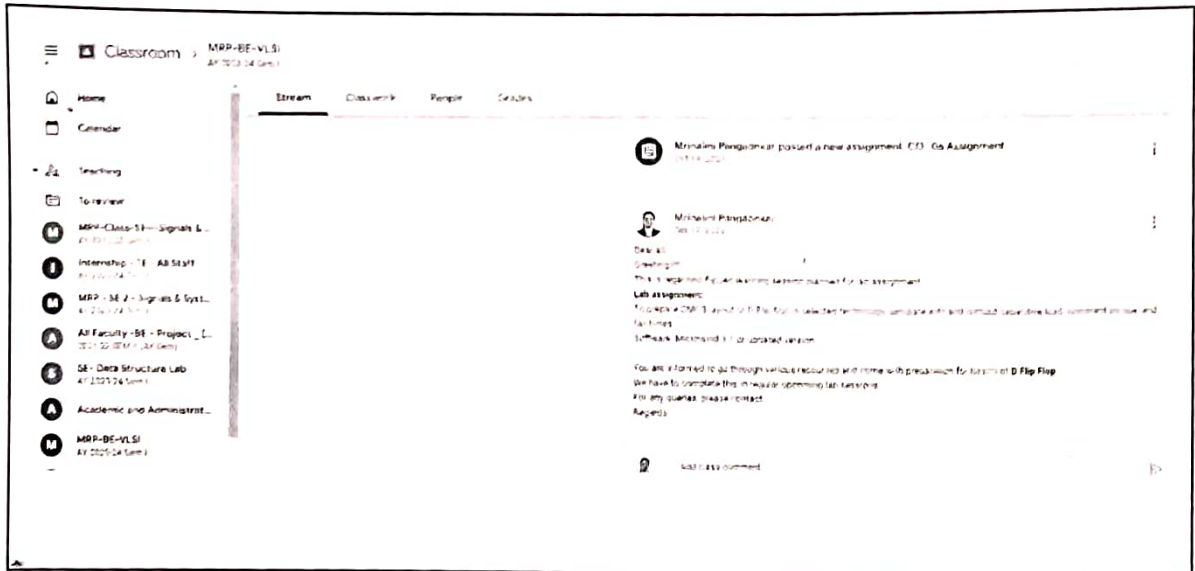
Classroom › MRP-BE-VLSI
AY 2023-24 Sem I

Home
Calendar
Teaching
To review
MRP-Class-SE – Signals & ...
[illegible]
Internship - TE - All Staff
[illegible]
MRP - SE 2 - Signals & Syst...
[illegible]
All Faculty - BE - Project _[...]
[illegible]
SE- Data Structure Lab
AY 2023-24 Sem I
Academic and Administrat...
MRP-BE-VLSI
AY 2023-24 Sem I

Stream
Classwork
People
Grades

Mrinalini Pangaonkar posted a new assignment: CO... Gs Assignment
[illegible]

Mrinalini Pangaonkar
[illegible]

Dear all
Greetings!
This is regarding flipped learning session planned for an assignment
Lab assignment:
To prepare a CMOS layout of D flip flop in selected technology, simulate it with and without capacitive load, comment on rise and fall times
Software: Microwind 3.1 or updated version
You are informed to go through various resources and come with preparation for layout of D Flip Flop
We have to complete this in regular upcoming lab sessions
For any queries, please contact
Regards

Add class comment